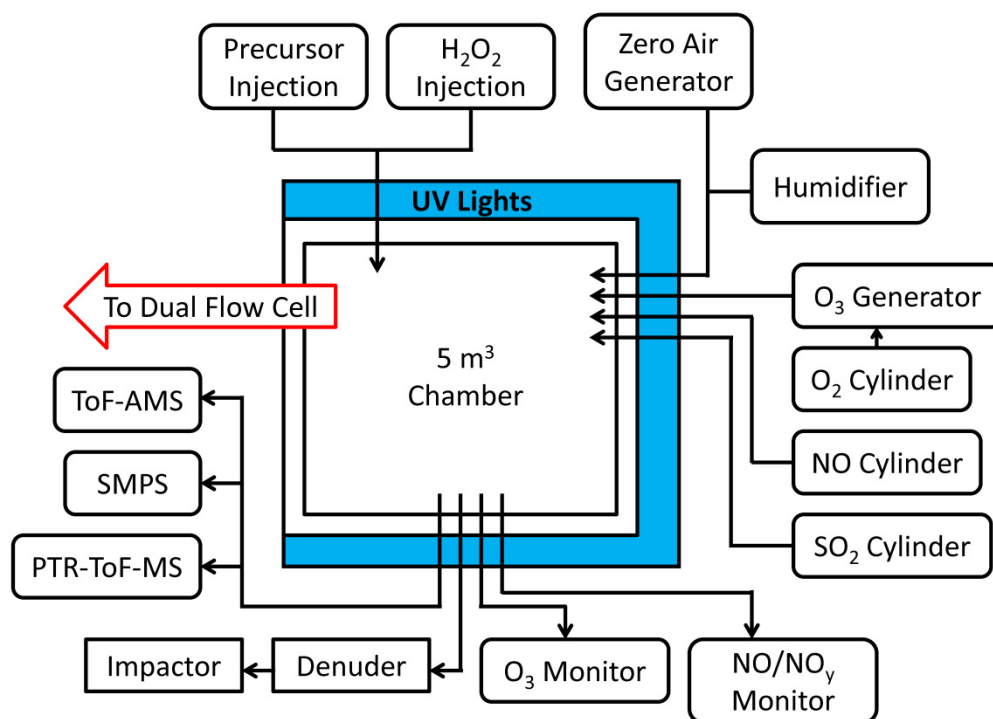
Precursor Injection

$H_2O_2$ Injection

Zero Air Generator

Humidifier

UV Lights

To Dual Flow Cell

$O_3$ Generator

5 $m^3$ Chamber

$O_2$ Cylinder

ToF-AMS

SMPS

NO Cylinder

PTR-ToF-MS

$SO_2$ Cylinder

Impactor

Denuder

$O_3$ Monitor

NO/$NO_y$ Monitor